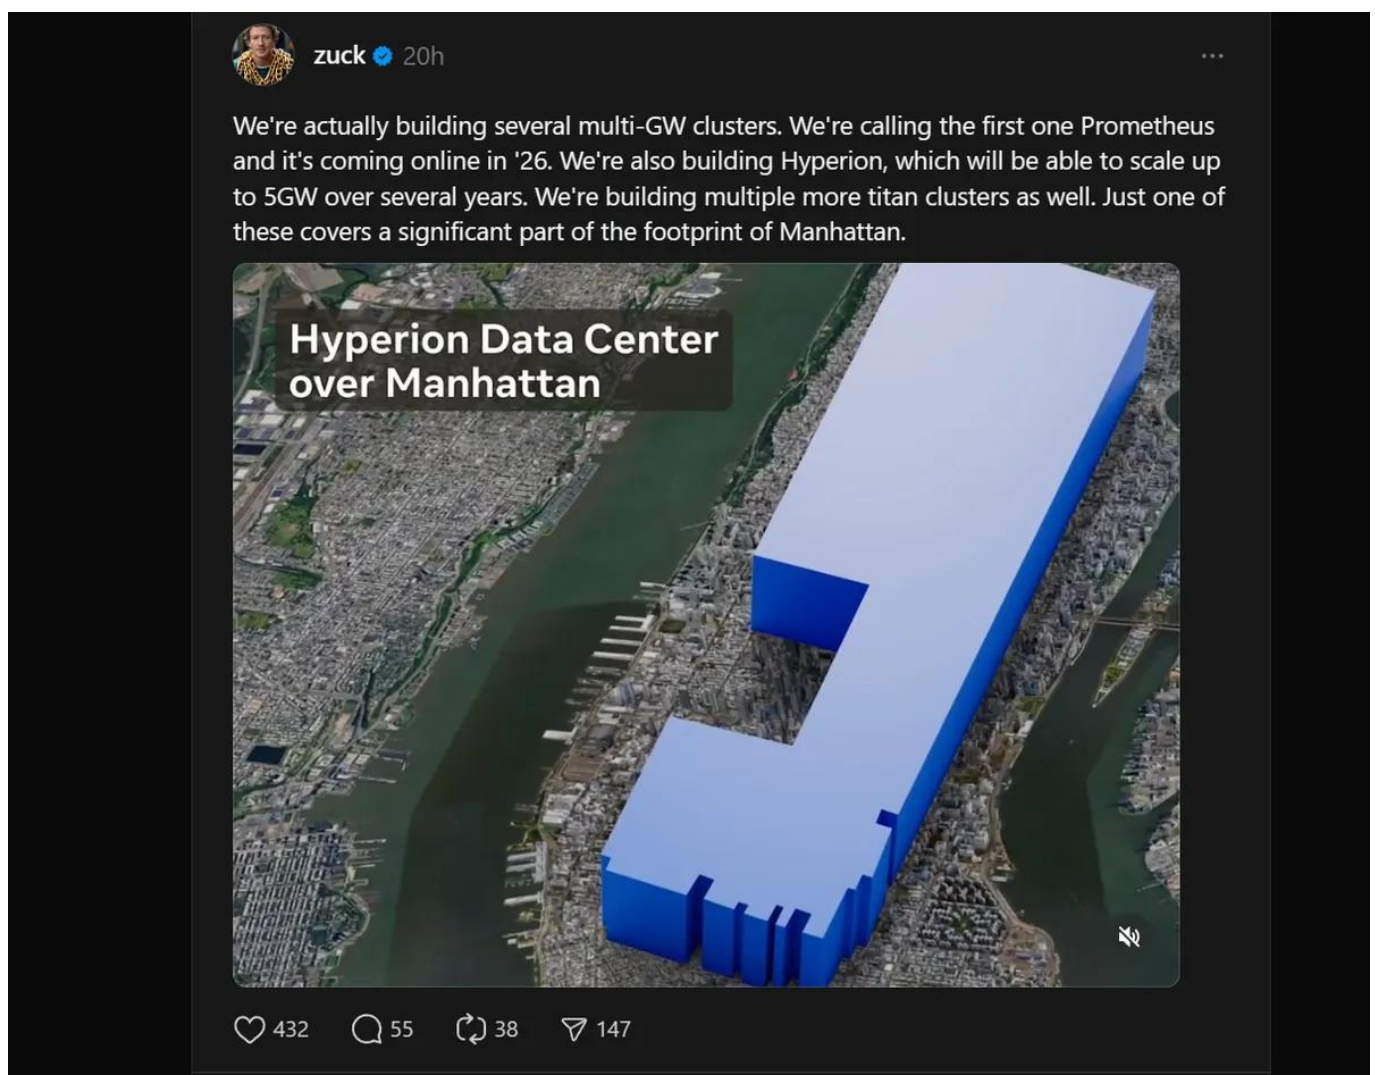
zuck 20h

We're actually building several multi-GW clusters. We're calling the first one Prometheus and it's coming online in '26. We're also building Hyperion, which will be able to scale up to 5GW over several years. We're building multiple more titan clusters as well. Just one of these covers a significant part of the footprint of Manhattan.

Hyperion Data Center over Manhattan

432 55 38 147